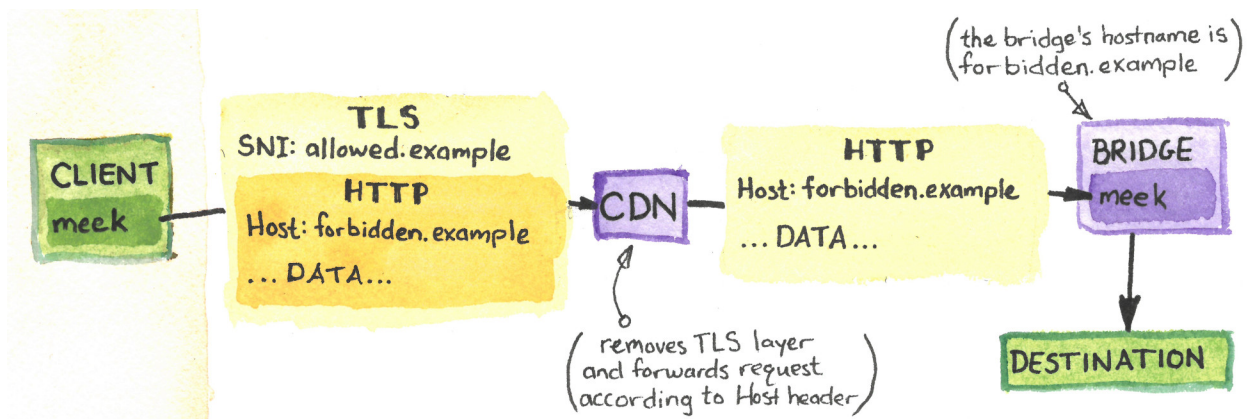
CLIENT
meek

TLS
SNI: allowed.example

HTTP
Host: forbidden.example
... DATA...

CDN

(removes TLS layer and forwards request according to Host header)

HTTP
Host: forbidden.example
... DATA...

(the bridge's hostname is forbidden.example)

BRIDGE
meek

DESTINATION